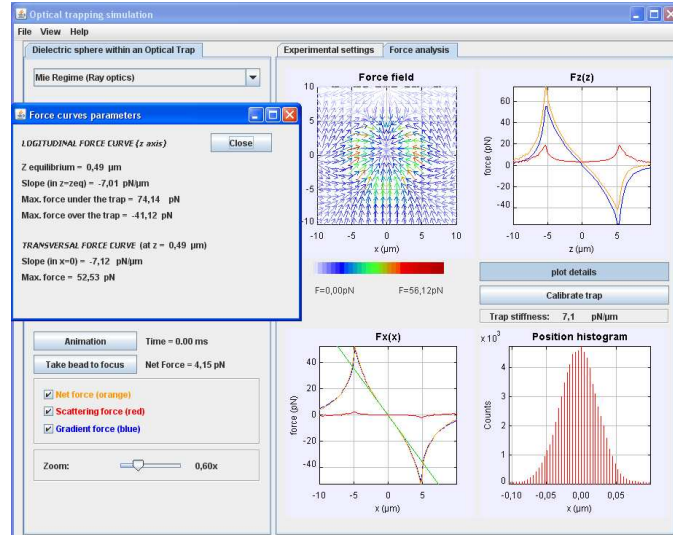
Optical trapping simulation

File View Help

Dielectric sphere within an Optical Trap

Mie Regime (Ray optics)

Force curves parameters

LONGITUDINAL FORCE CURVE (z axis)

Close

Z equilibrium = 0,49 µm

Slope (in z=zeq) = -7,01 pN/µm

Max. force under the trap = 74,14 pN

Max. force over the trap = -41,12 pN

TRANSVERSAL FORCE CURVE (at z = 0,49 µm)

Slope (in x=0) = -7,12 pN/µm

Max. force = 52,53 pN

Animation

Time = 0.00 ms

Take bead to focus

Net Force = 4,15 pN

Net force (orange)

Scattering force (red)

Gradient force (blue)

Zoom:

0,60x

Experimental settings

Force analysis

Force field

10

5

0

-5

-10

-10 -5 0 5 10

x (µm)

F=0,00pN

F=56,12pN

Fz(z)

60

40

20

0

-20

-40

force (pN)

-10 -5 0 5

z (µm)

plot details

Calibrate trap

Trap stiffness: 7,1 pN/µm

Fx(x)

40

20

0

-20

-40

force (pN)

-10 -5 0 5

x (µm)

Position histogram

x $10^3$

4

3

2

1

0

Counts

-0,10 -0,05 0,00 0,05

x (µm)